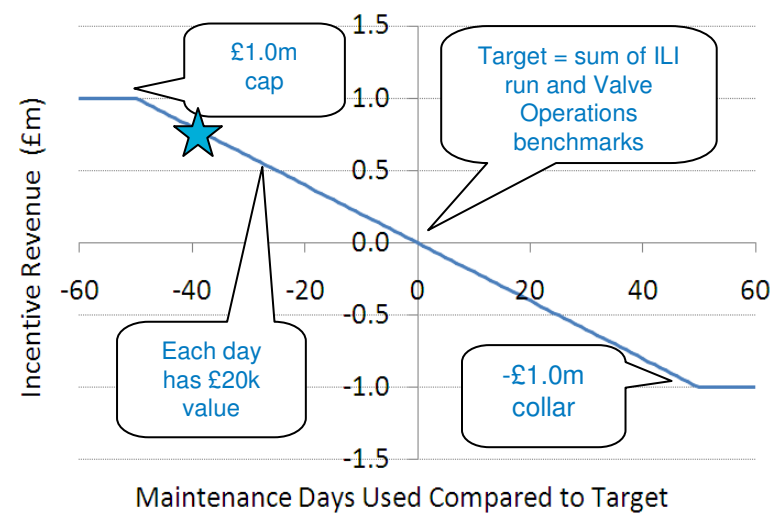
£1.0m cap

Target = sum of ILI run and Valve Operations benchmarks

Each day has £20k value

-£1.0m collar

1.5
1.0
0.5
0.0
-0.5
-1.0
-1.5

-60
-40
-20
0
20
40
60

Incentive Revenue (£m)

Maintenance Days Used Compared to Target